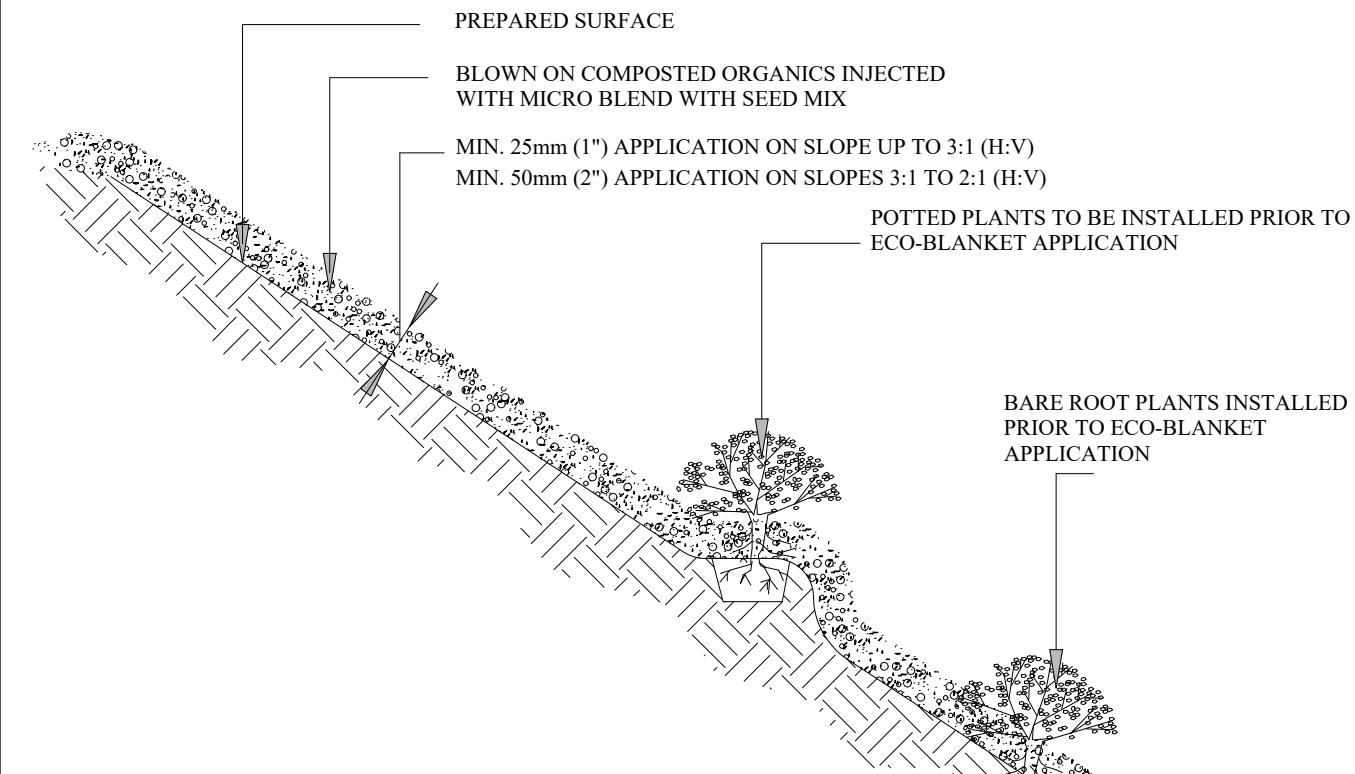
PREPARED SURFACE

BLOWN ON COMPOSTED ORGANICS INJECTED WITH MICRO BLEND WITH SEED MIX

MIN. 25mm (1") APPLICATION ON SLOPE UP TO 3:1 (H:V)
MIN. 50mm (2") APPLICATION ON SLOPES 3:1 TO 2:1 (H:V)

POTTED PLANTS TO BE INSTALLED PRIOR TO ECO-BLANKET APPLICATION

BARE ROOT PLANTS INSTALLED PRIOR TO ECO-BLANKET APPLICATION